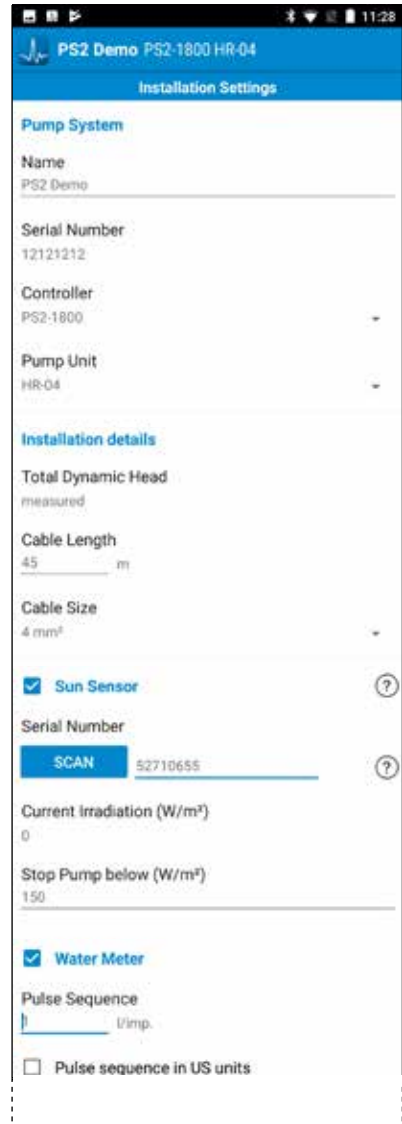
11:28

PS2 Demo PS2-1800 HR-04

Installation Settings

Pump System

Name
PS2 Demo

Serial Number
12121212

Controller
PS2-1800

Pump Unit
HR-04

Installation details

Total Dynamic Head
measured

Cable Length
45 m

Cable Size
4 mm²

Sun Sensor

Serial Number
SCAN 52710655

Current Irradiation (W/m²)
0

Stop Pump below (W/m²)
150

Water Meter

Pulse Sequence
1 l/imp.

Pulse sequence in US units